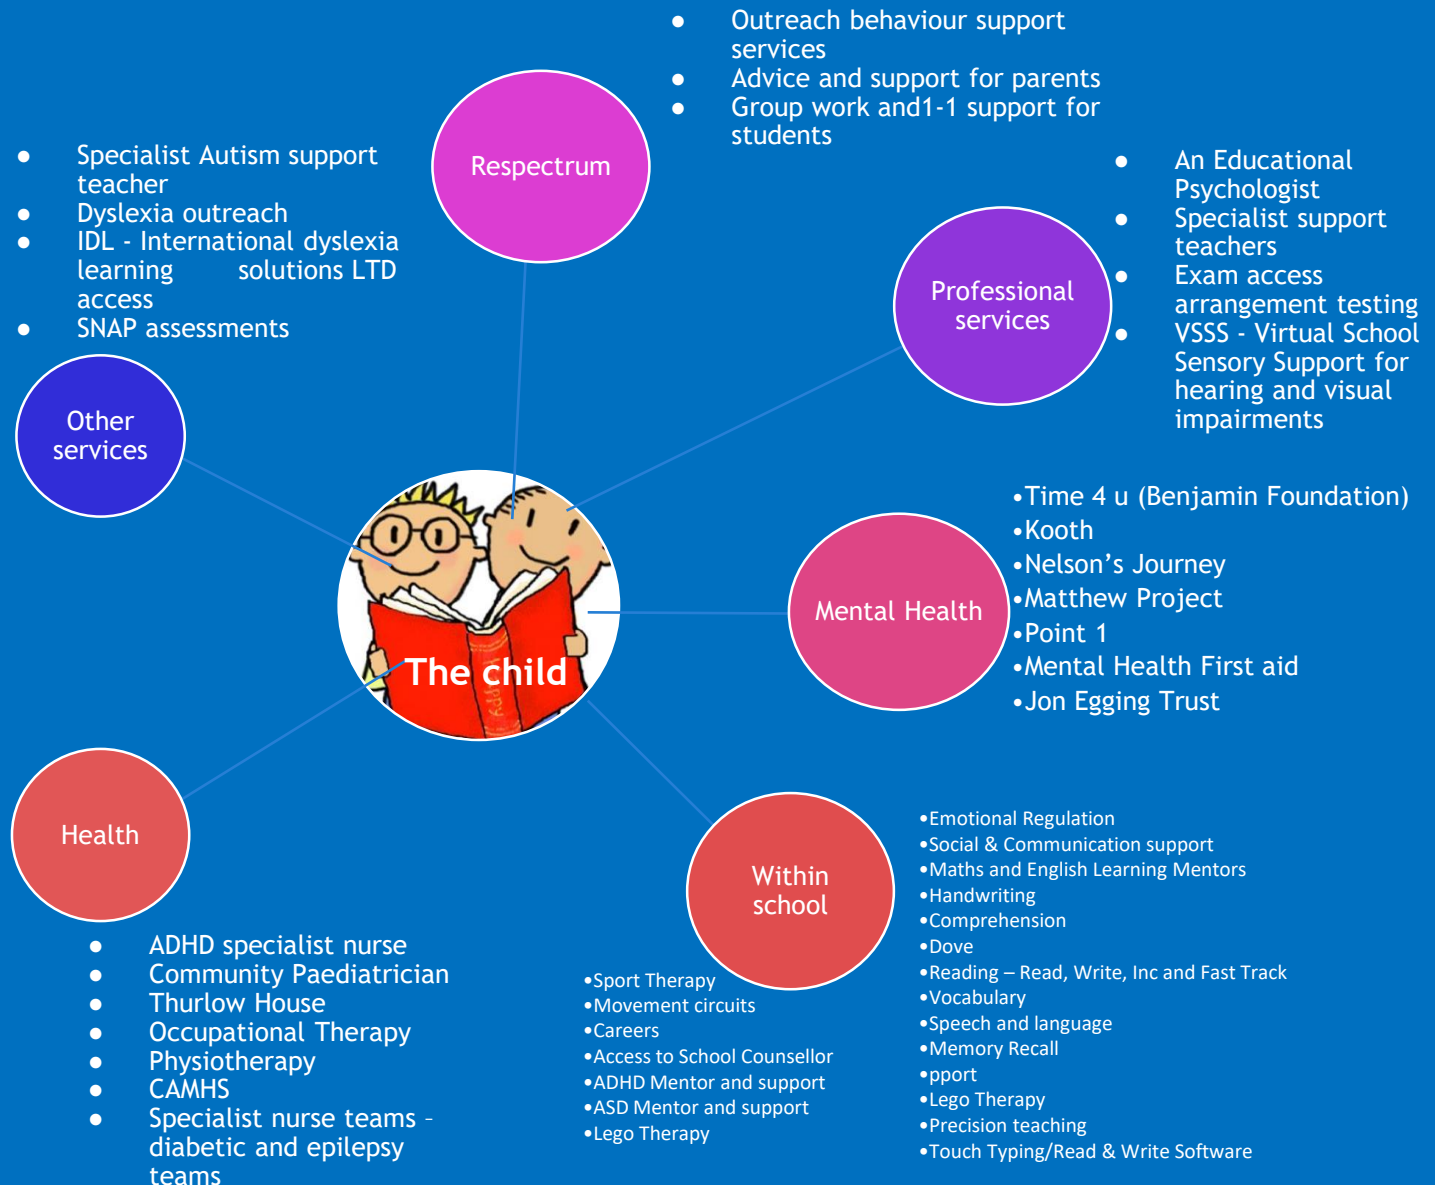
- Outreach behaviour support services
- Advice and support for parents
- Group work and1-1 support for students

Respectrum

- Specialist Autism support teacher
- Dyslexia outreach
- IDL - International dyslexia learning solutions LTD access
- SNAP assessments

Other services

- An Educational Psychologist
- Specialist support teachers
- Exam access arrangement testing
- VSSS - Virtual School Sensory Support for hearing and visual impairments

Professional services

The child

Mental Health

•Time 4 u (Benjamin Foundation)
•Kooth
•Nelson's Journey
•Matthew Project
•Point 1
•Mental Health First aid
•Jon Egging Trust

Health

- ADHD specialist nurse
- Community Paediatrician
- Thurlow House
- Occupational Therapy
- Physiotherapy
- CAMHS
- Specialist nurse teams - diabetic and epilepsy teams

Within school

•Sport Therapy
•Movement circuits
•Careers
•Access to School Counsellor
•ADHD Mentor and support
•ASD Mentor and support
•Lego Therapy

•Emotional Regulation
•Social & Communication support
•Maths and English Learning Mentors
•Handwriting
•Comprehension
•Dove
•Reading – Read, Write, Inc and Fast Track
•Vocabulary
•Speech and language
•Memory Recall
•pport
•Lego Therapy
•Precision teaching
•Touch Typing/Read & Write Software